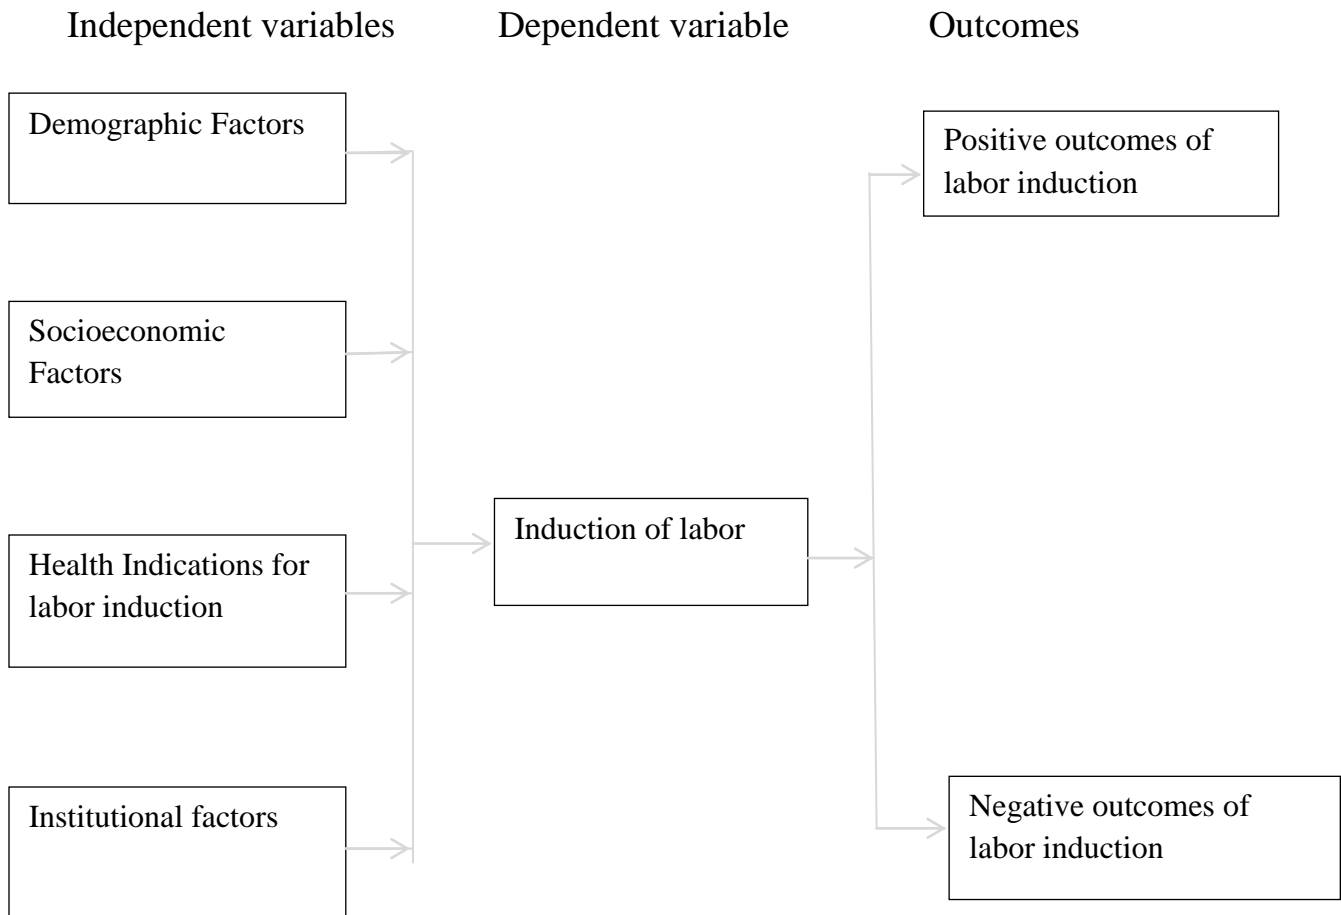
Independent variables

Dependent variable

Outcomes

Demographic Factors

Socioeconomic Factors

Health Indications for labor induction

Institutional factors

Induction of labor

Positive outcomes of labor induction

Negative outcomes of labor induction